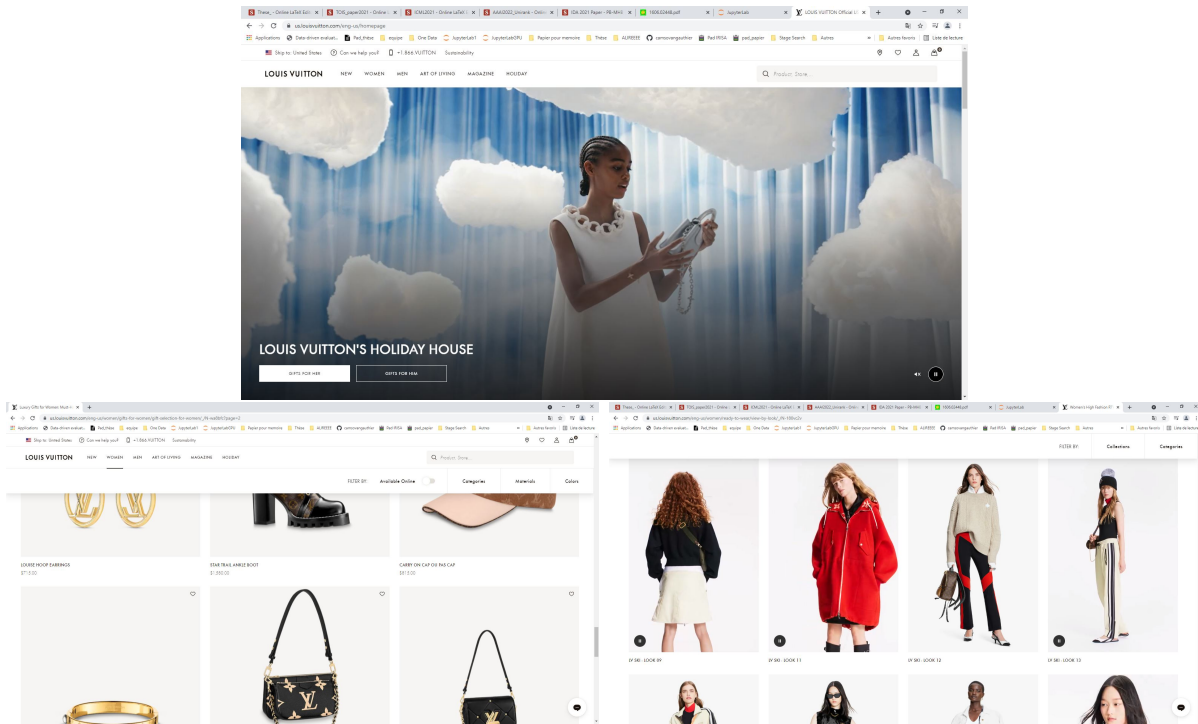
Thèse_ - Online LaTeX Edi | TOIS_paper2021 - Online | ICML2021 - Online LaTeX | AAAI2022_Unrank - Onlin | IDA 2021 Paper - PR-MHI | 1806.02448.pdf | JupyterLab | LOUIS VUITTON Official U

us.louisvuitton.com/eng-us/homepage

Applications | Data-driven evaluat... | Fed_thèse | equipe | One Data | JupyterLab1 | JupyterLabGPU | Papier pour memoire | Thèse | AUREEE | camoinvengaother | Fed IRISA | pad_papier | Stage Search | Autres | Autres favoris | Liste de lecture

Skip to: United States | Can we help you? | +1.866.VUITTON | Sustainability

LOUIS VUITTON | NEW | WOMEN | MEN | ART OF LIVING | MAGAZINE | HOLIDAY

Product, Store...

LOUIS VUITTON'S HOLIDAY HOUSE

GIFTS FOR HER | GIFTS FOR HIM

Luxury Gifts for Women: Must-H

us.louisvuitton.com/eng-us/women/gifts-for-women/gift-selection-for-women/_/N-ee5btl?page=2

Skip to: United States | Can we help you? | +1.866.VUITTON | Sustainability

LOUIS VUITTON | NEW | WOMEN | MEN | ART OF LIVING | MAGAZINE | HOLIDAY

Product, Store...

FILTER BY: | Available Online | Categories | Materials | Colors

LOUISE HOOP EARRINGS
$715.00

STAR TRAIL ANKLE BOOT
$1,880.00

CARRY ON CAP OU PAS CAP
$615.00

Women's High Fashion R

FILTER BY: | Collections | Categories

LV SKI - LOOK 09

LV SKI - LOOK 11

LV SKI - LOOK 12

LV SKI - LOOK 13